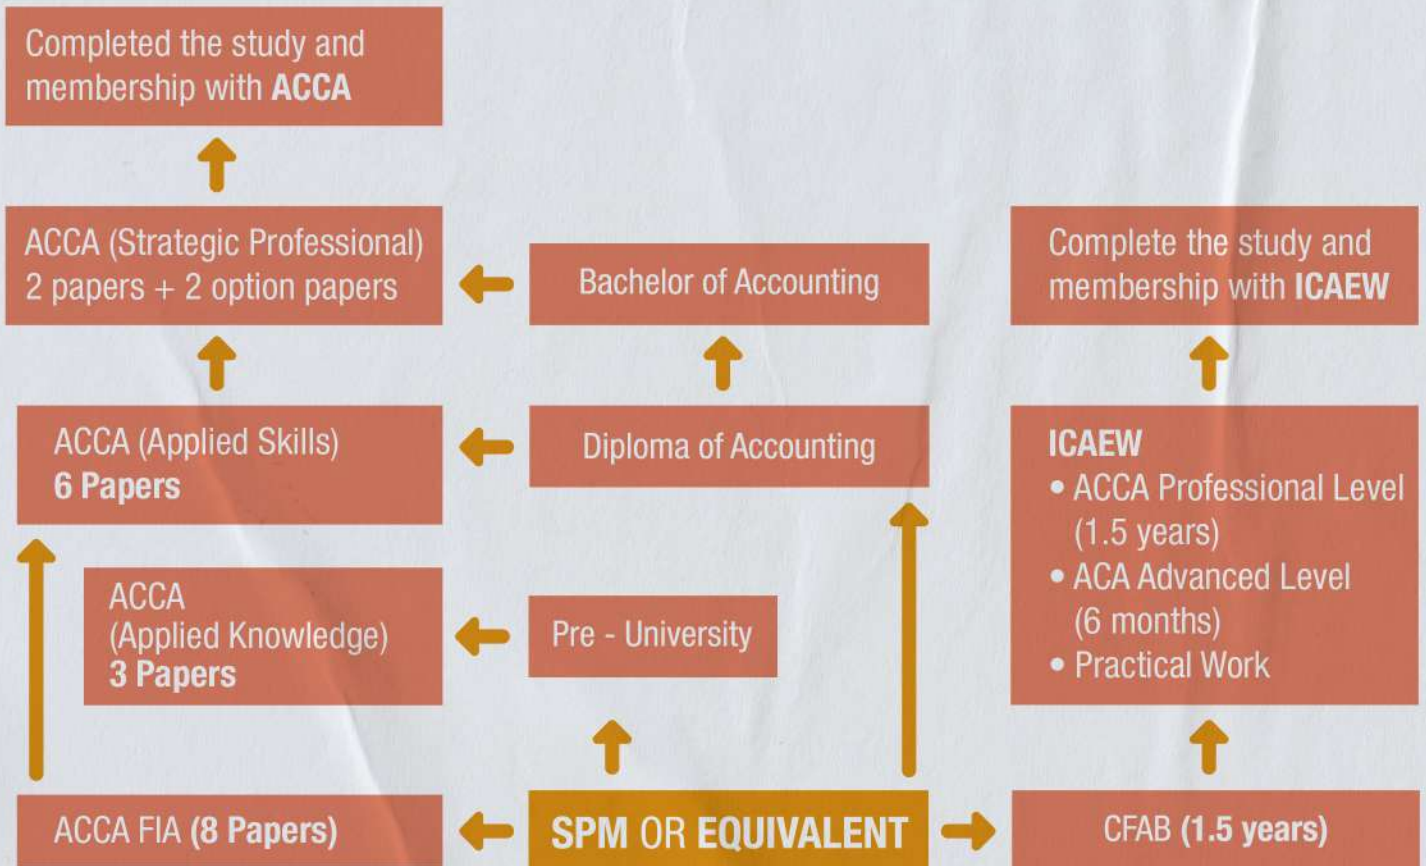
Completed the study and membership with ACCA

ACCA (Strategic Professional) 2 papers + 2 option papers

Bachelor of Accounting

Complete the study and membership with ICAEW

ACCA (Applied Skills) 6 Papers

Diploma of Accounting

ICAEW
• ACCA Professional Level (1.5 years)
• ACA Advanced Level (6 months)
• Practical Work

ACCA (Applied Knowledge) 3 Papers

Pre - University

ACCA FIA (8 Papers)

SPM OR EQUIVALENT

CFAB (1.5 years)